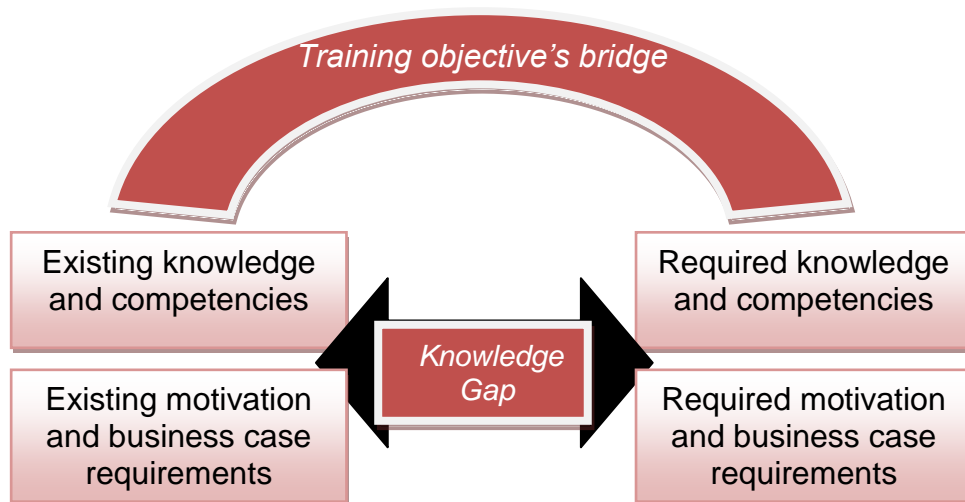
Training objective's bridge

Existing knowledge and competencies

Existing motivation and business case requirements

Knowledge Gap

Required knowledge and competencies

Required motivation and business case requirements